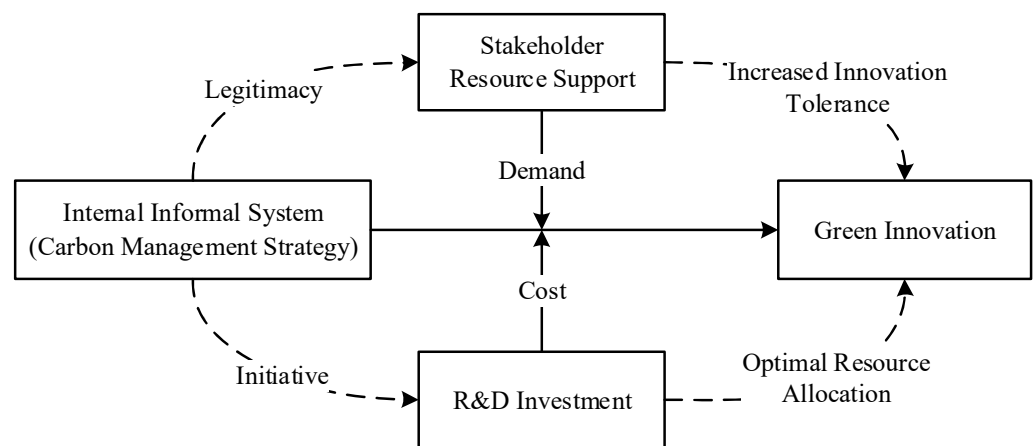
Stakeholder Resource Support

Legitimacy

Increased Innovation Tolerance

Demand

Internal Informal System (Carbon Management Strategy)

Green Innovation

Cost

Optimal Resource Allocation

Initiative

R&D Investment